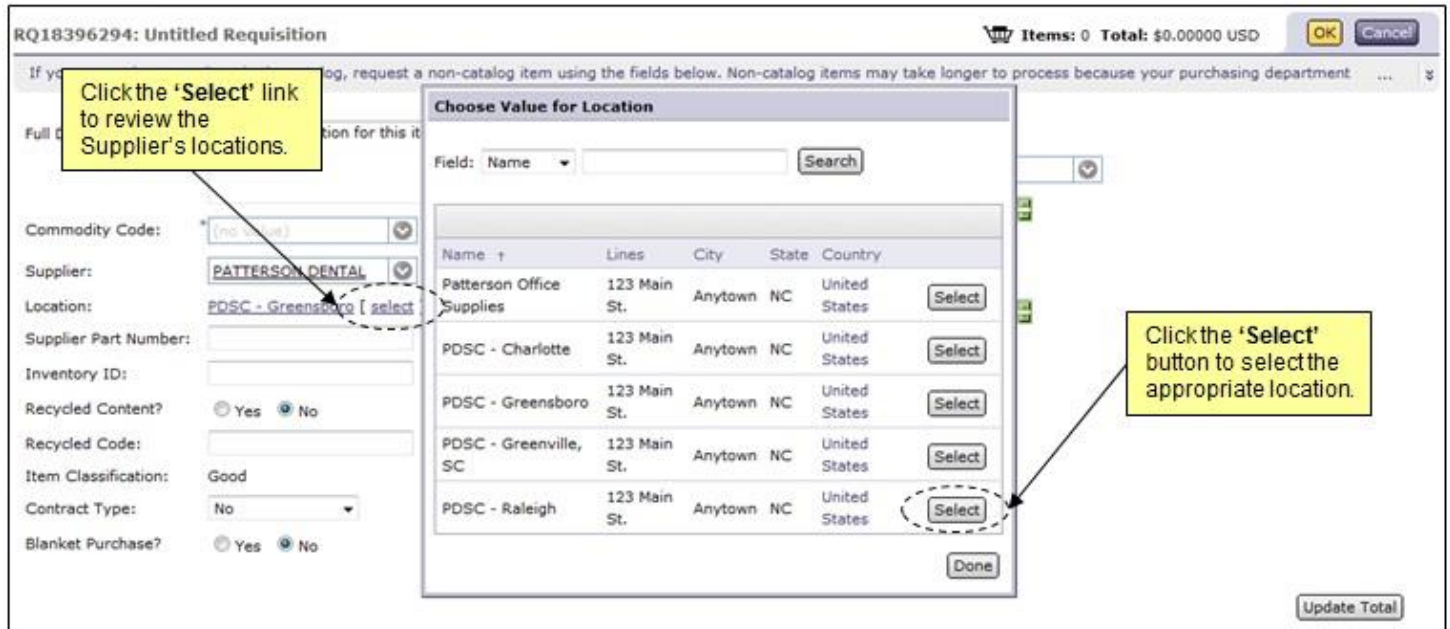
RQ18396294: Untitled Requisition

Items: 0 Total: $0.00000 USD

OK Cancel

If yo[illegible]log, request a non-catalog item using the fields below. Non-catalog items may take longer to process because your purchasing department ...

Click the 'Select' link to review the Supplier's locations.

Full D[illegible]tion for this it

Commodity Code: * (no value)

Supplier: PATTERSON DENTAL

Location: PDSC - Greensboro [ select

Supplier Part Number:

Inventory ID:

Recycled Content? Yes No

Recycled Code:

Item Classification: Good

Contract Type: No

Blanket Purchase? Yes No

Choose Value for Location

Field: Name Search

| Name ↑ | Lines | City | State | Country | |
|---|---|---|---|---|---|
| Patterson Office Supplies | 123 Main St. | Anytown | NC | United States | Select |
| PDSC - Charlotte | 123 Main St. | Anytown | NC | United States | Select |
| PDSC - Greensboro | 123 Main St. | Anytown | NC | United States | Select |
| PDSC - Greenville, SC | 123 Main St. | Anytown | NC | United States | Select |
| PDSC - Raleigh | 123 Main St. | Anytown | NC | United States | Select |

Done

Click the 'Select' button to select the appropriate location.

Update Total